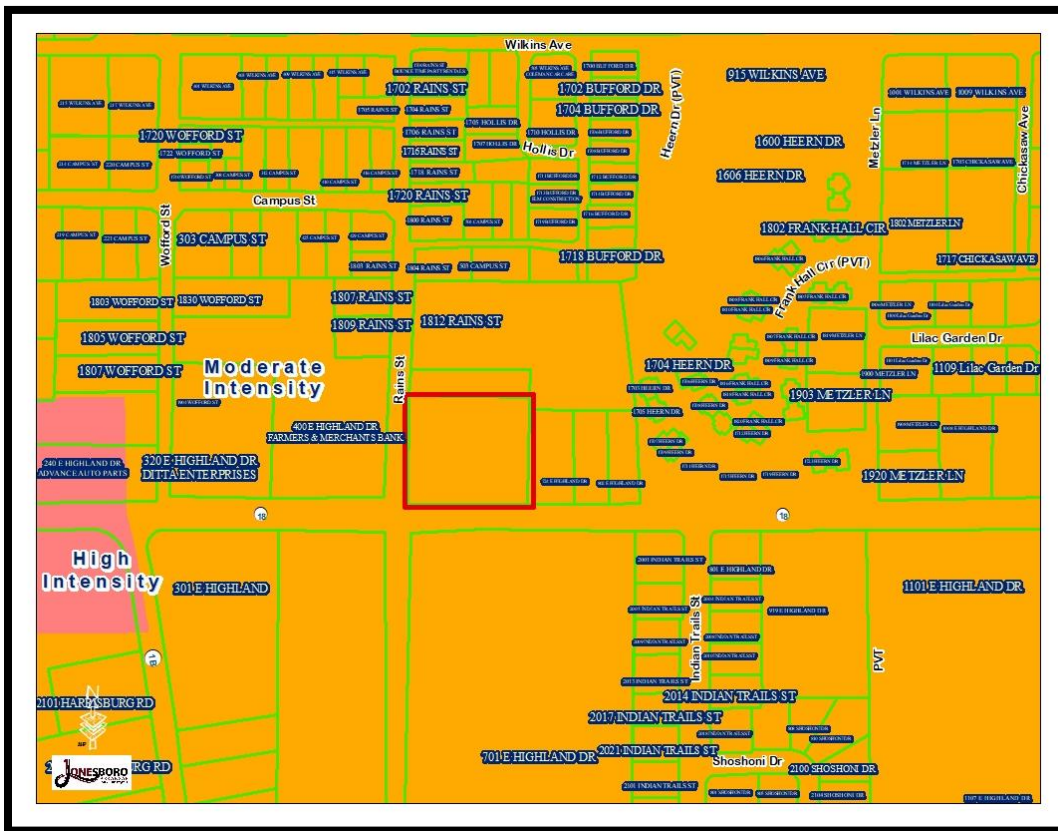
Wilkins Ave

915 WILKINS AVE

1702 RAINS ST

1702 BUFFORD DR

1704 BUFFORD DR

Heern Dr (PVT)

Metzler Ln

Chickasaw Ave

1720 WOFFORD ST

Hollis Dr

1600 HEERN DR

1606 HEERN DR

1706 RAINS ST

1716 RAINS ST

1718 RAINS ST

1720 RAINS ST

Campus St

Wofford St

303 CAMPUS ST

1802 FRANK HALL CIR

1802 METZLER LN

1718 BUFFORD DR

1717 CHICKASAW AVE

Frank Hall Cir (PVT)

1803 WOFFORD ST

1830 WOFFORD ST

1807 RAINS ST

1809 RAINS ST

1812 RAINS ST

1805 WOFFORD ST

Lilac Garden Dr

1807 WOFFORD ST

Moderate Intensity

Rains St

1704 HEERN DR

1109 Lilac Garden Dr

1903 METZLER LN

400 E HIGHLAND DR FARMERS & MERCHANTS BANK

240 E HIGHLAND DR ADVANCE AUTO PARTS

320 E HIGHLAND DR DITTA ENTERPRISES

1920 METZLER LN

18

18

High Intensity

301 E HIGHLAND

1101 E HIGHLAND DR

Indian Trails St

PVT

2101 HARRISBURG RD

2014 INDIAN TRAILS ST

2017 INDIAN TRAILS ST

701 E HIGHLAND DR

2021 INDIAN TRAILS ST

Shoshoni Dr

2100 SHOSHONI DR

RG RD

JONESBORO